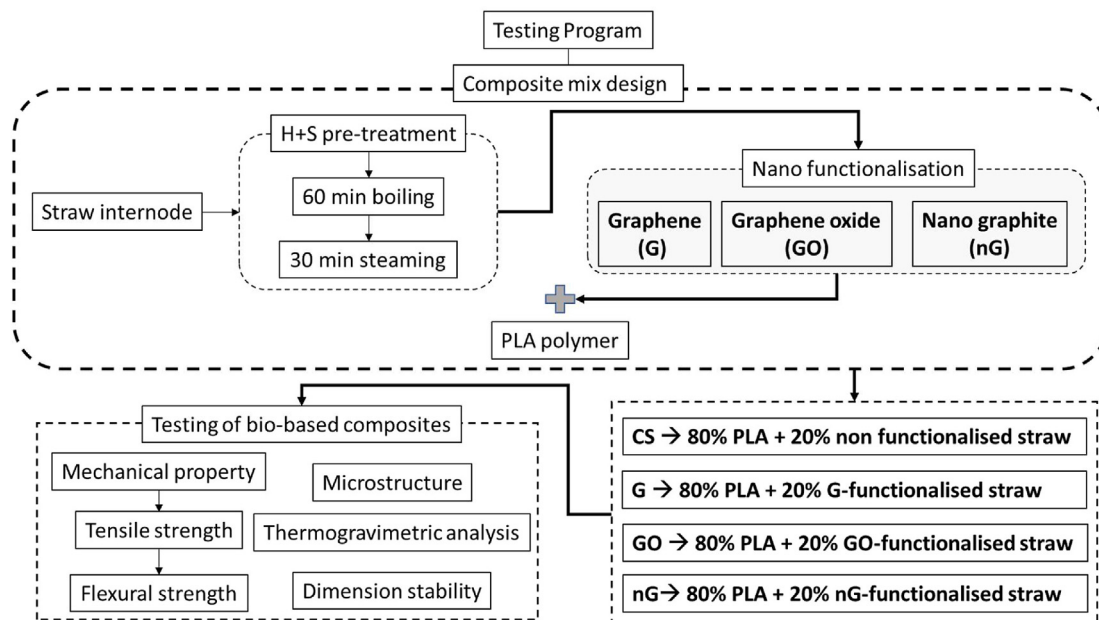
Testing Program

Composite mix design

Straw internode

H+S pre-treatment

60 min boiling

30 min steaming

Nano functionalisation

Graphene (G)

Graphene oxide (GO)

Nano graphite (nG)

PLA polymer

Testing of bio-based composites

Mechanical property

Tensile strength

Flexural strength

Microstructure

Thermogravimetric analysis

Dimension stability

CS → 80% PLA + 20% non functionalised straw

G → 80% PLA + 20% G-functionalised straw

GO → 80% PLA + 20% GO-functionalised straw

nG→ 80% PLA + 20% nG-functionalised straw